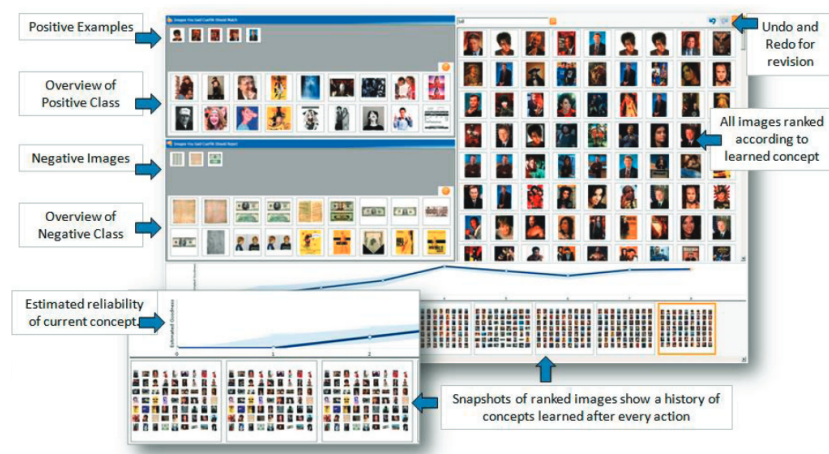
Positive Examples

Overview of Positive Class

Negative Images

Overview of Negative Class

Estimated reliability of current concept

Undo and Redo for revision

All images ranked according to learned concept

Snapshots of ranked images show a history of concepts learned after every action

Images You Said Look Should Match

Images You Said Look Should Reject

Estimated Goodness

0

1

2